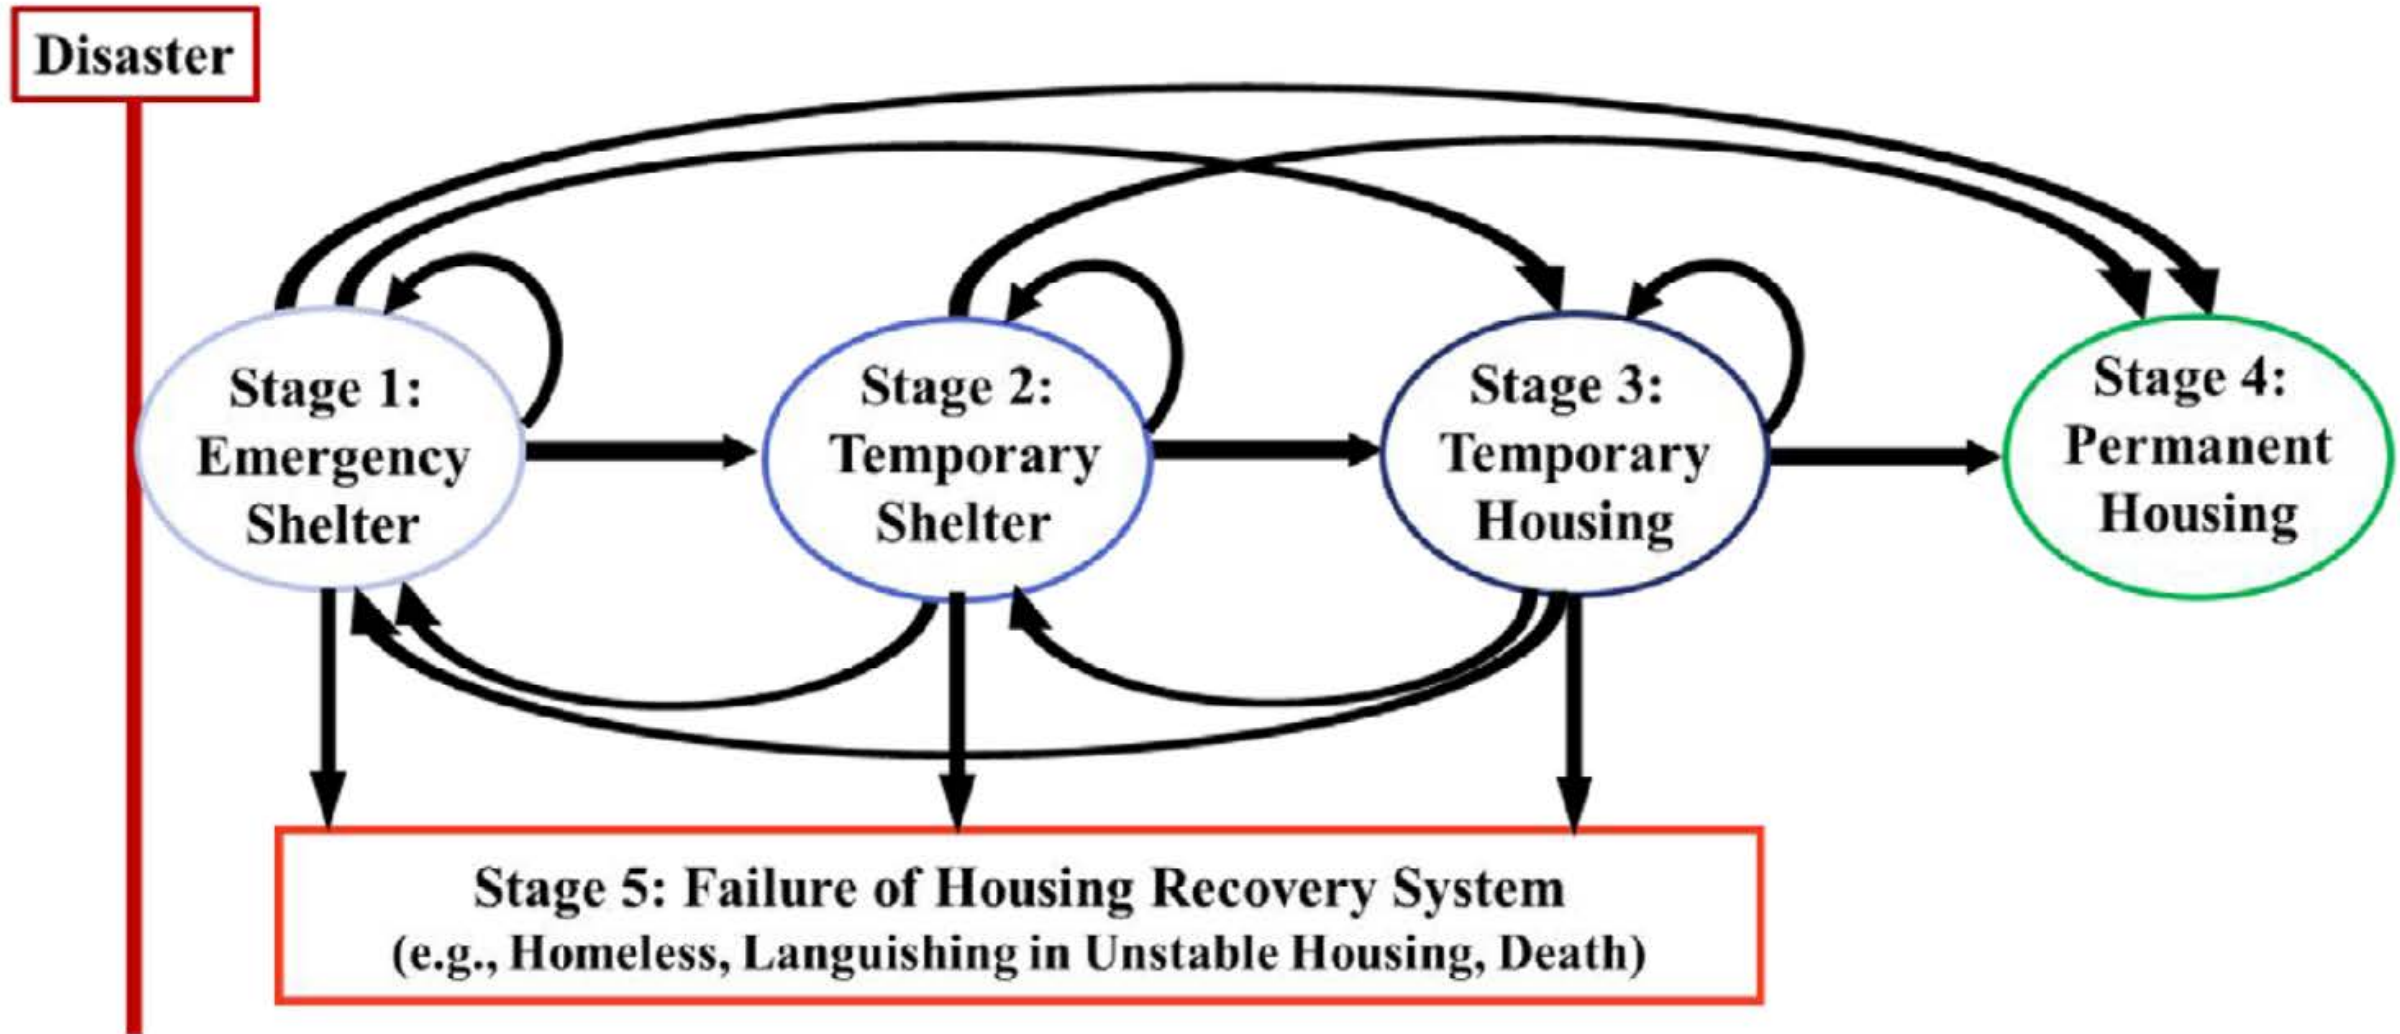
Disaster

Stage 1: Emergency Shelter

Stage 2: Temporary Shelter

Stage 3: Temporary Housing

Stage 4: Permanent Housing

Stage 5: Failure of Housing Recovery System
(e.g., Homeless, Languishing in Unstable Housing, Death)